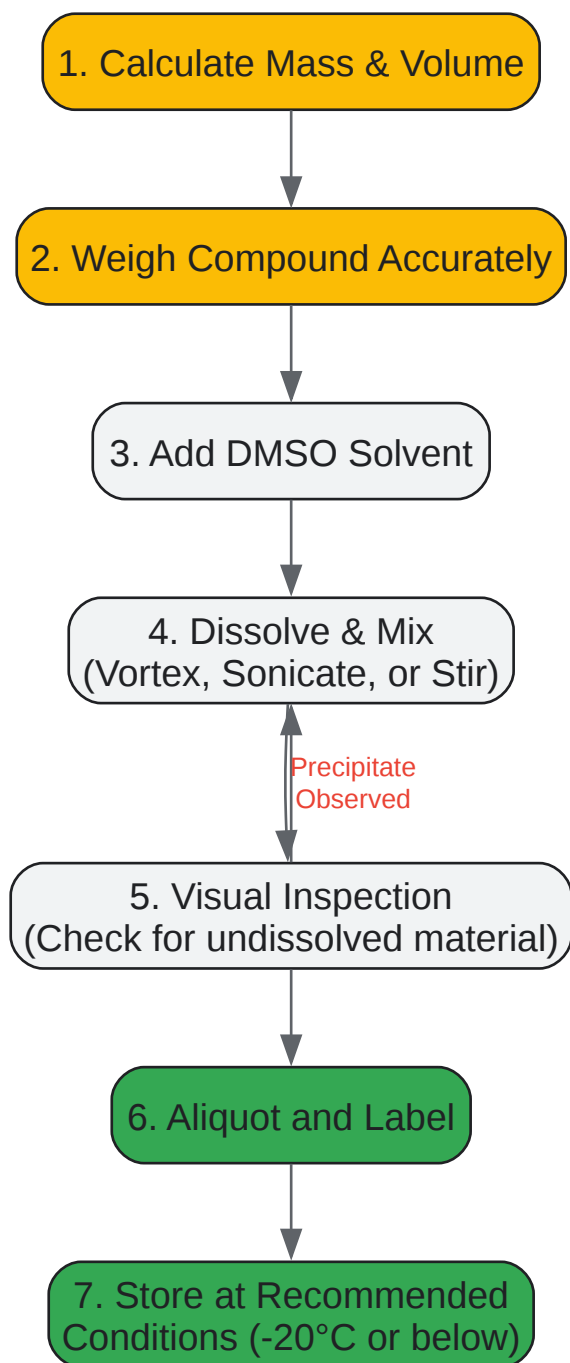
1. Calculate Mass & Volume

2. Weigh Compound Accurately

3. Add DMSO Solvent

4. Dissolve & Mix
(Vortex, Sonicate, or Stir)

Precipitate
Observed

5. Visual Inspection
(Check for undissolved material)

6. Aliquot and Label

7. Store at Recommended
Conditions (-20°C or below)